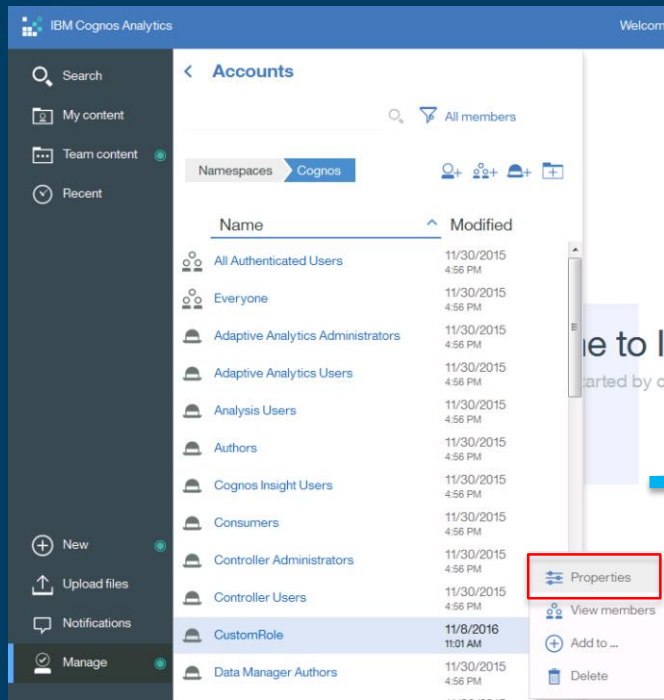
IBM Cognos Analytics

Welcom

Search

My content

Team content

Recent

New

Upload files

Notifications

Manage

Accounts

All members

Namespaces

Cognos

| Name | Modified |
|---|---|
| All Authenticated Users | 11/30/2015 4:56 PM |
| Everyone | 11/30/2015 4:56 PM |
| Adaptive Analytics Administrators | 11/30/2015 4:56 PM |
| Adaptive Analytics Users | 11/30/2015 4:56 PM |
| Analysis Users | 11/30/2015 4:56 PM |
| Authors | 11/30/2015 4:56 PM |
| Cognos Insight Users | 11/30/2015 4:56 PM |
| Consumers | 11/30/2015 4:56 PM |
| Controller Administrators | 11/30/2015 4:56 PM |
| Controller Users | 11/30/2015 4:56 PM |
| CustomRole | 11/8/2016 11:01 AM |
| Data Manager Authors | 11/30/2015 4:56 PM |

ne to I

tarted by c

Properties

View members

Add to ...

Delete